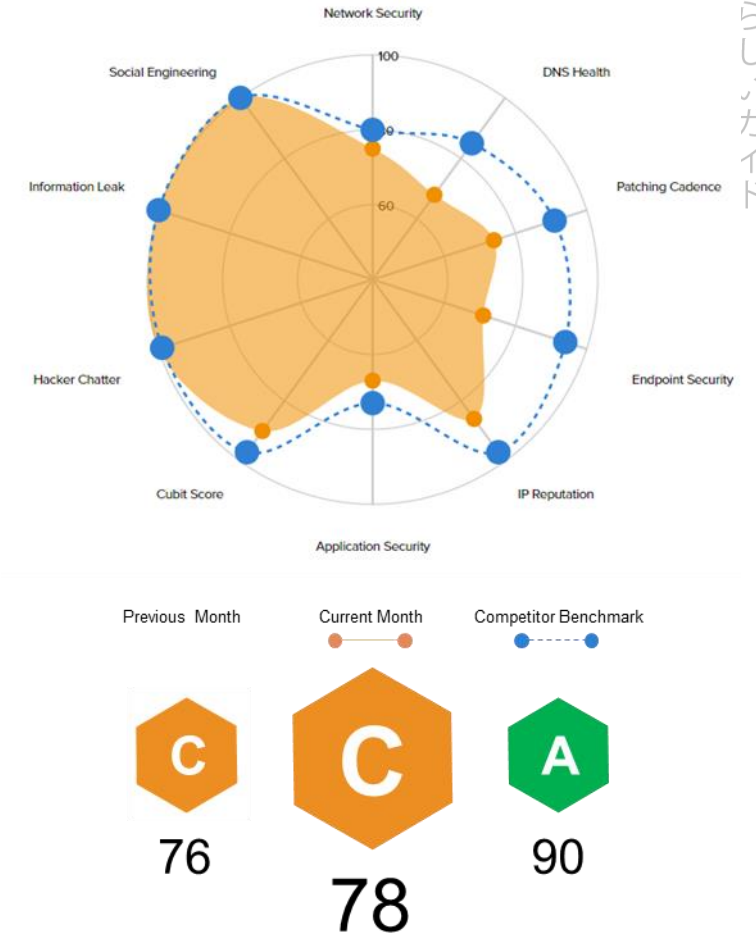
Network Security

100

80

60

DNS Health

Patching Cadence

Endpoint Security

IP Reputation

Application Security

Cubit Score

Hacker Chatter

Information Leak

Social Engineering

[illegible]

Previous Month

Current Month

Competitor Benchmark

C

76

C

78

A

90